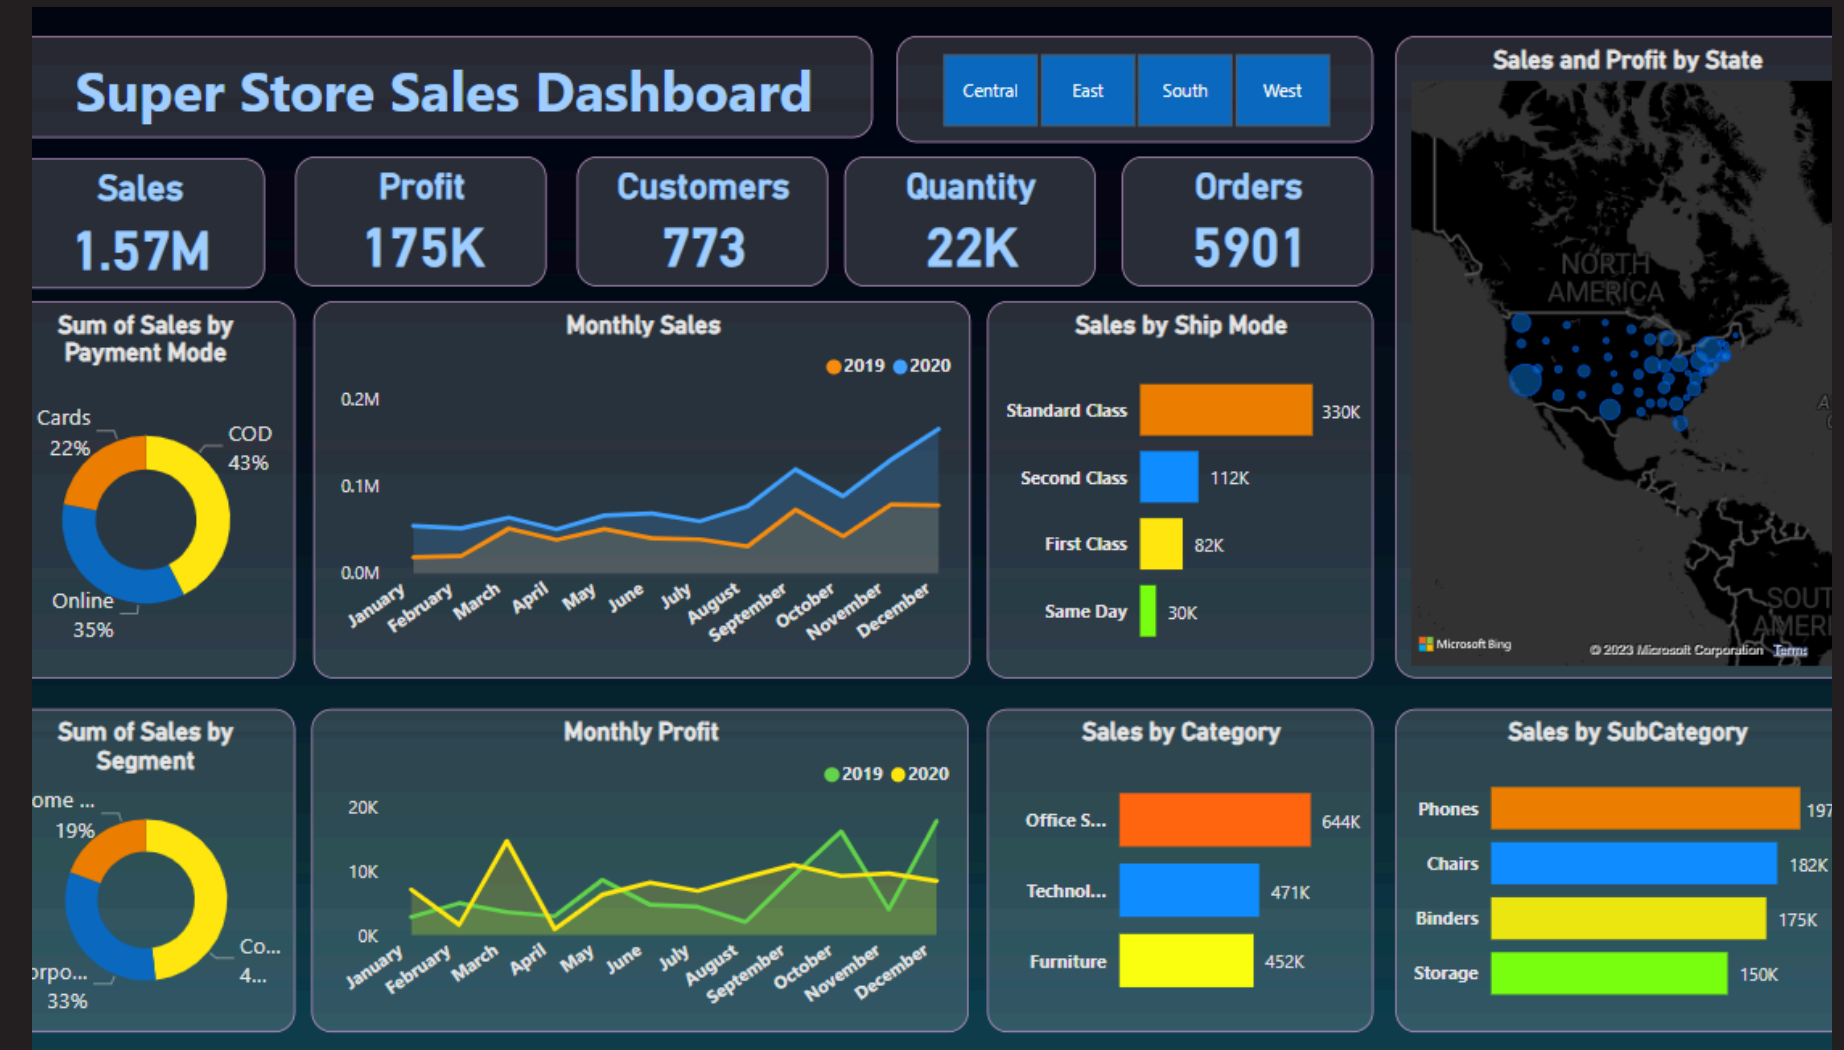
Super Store Sales Dashboard

Central East South West

Sales and Profit by State

NORTH AMERICA

SOUT AMERI

A

Microsoft Bing © 2023 Microsoft Corporation Terms

Sales
1.57M

Profit
175K

Customers
773

Quantity
22K

Orders
5901

Sum of Sales by Payment Mode

Cards 22%
COD 43%
Online 35%

Monthly Sales

2019 2020

0.2M
0.1M
0.0M

January February March April May June July August September October November December

Sales by Ship Mode

| | |
|---|---|
| Standard Class | 330K |
| Second Class | 112K |
| First Class | 82K |
| Same Day | 30K |

Sum of Sales by Segment

ome ... 19%
Co... 4...
rpo... 33%

Monthly Profit

2019 2020

20K
10K
0K

January February March April May June July August September October November December

Sales by Category

| | |
|---|---|
| Office S... | 644K |
| Technol... | 471K |
| Furniture | 452K |

Sales by SubCategory

| | |
|---|---|
| Phones | 197 |
| Chairs | 182K |
| Binders | 175K |
| Storage | 150K |